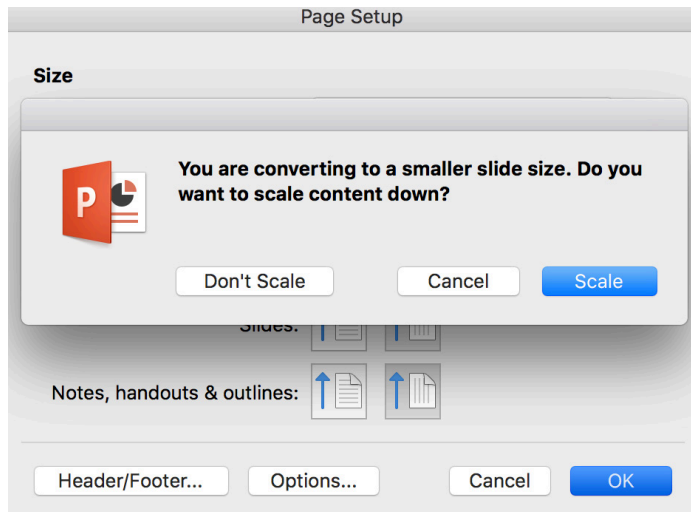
Page Setup

Size

P

You are converting to a smaller slide size. Do you want to scale content down?

Don't Scale

Cancel

Scale

Slides:

Notes, handouts & outlines:

Header/Footer...

Options...

Cancel

OK